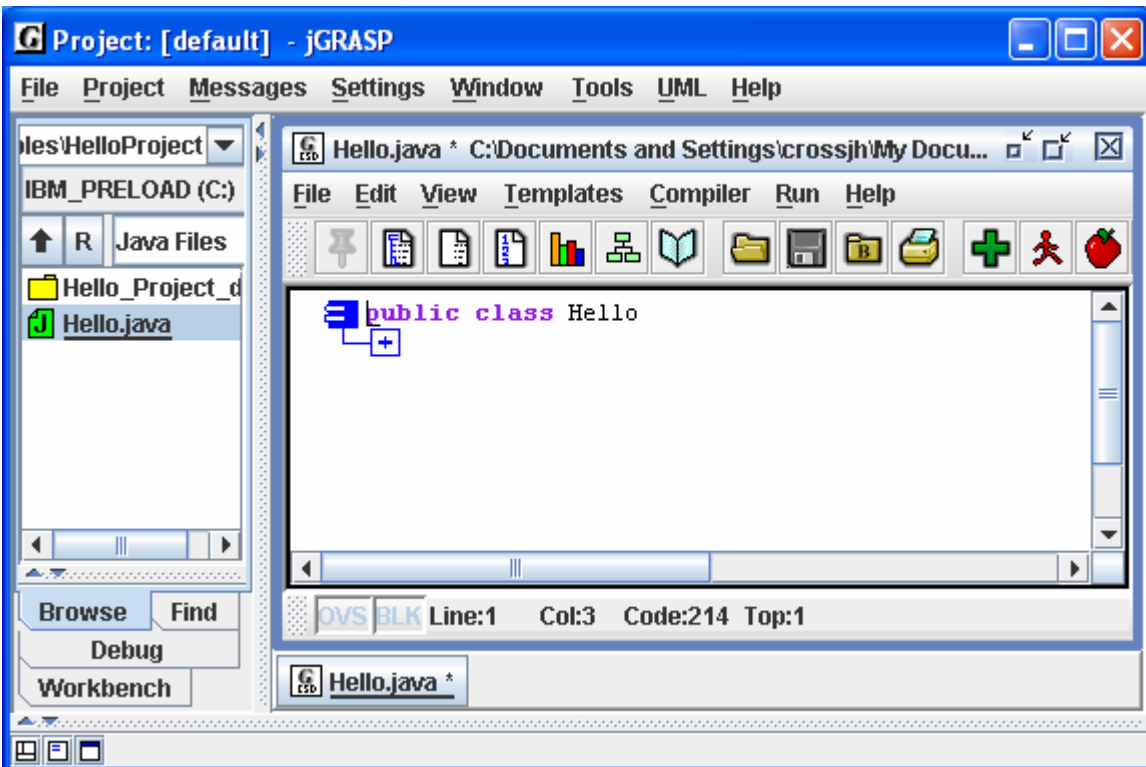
Project: [default] - jGRASP

File Project Messages Settings Window Tools UML Help

les\HelloProject

IBM_PRELOAD (C:)

R Java Files

Hello_Project_d

Hello.java

Browse Find

Debug

Workbench

Hello.java * C:\Documents and Settings\crossjh\My Docu...

File Edit View Templates Compiler Run Help

public class Hello

OVS BLK Line:1 Col:3 Code:214 Top:1

Hello.java *